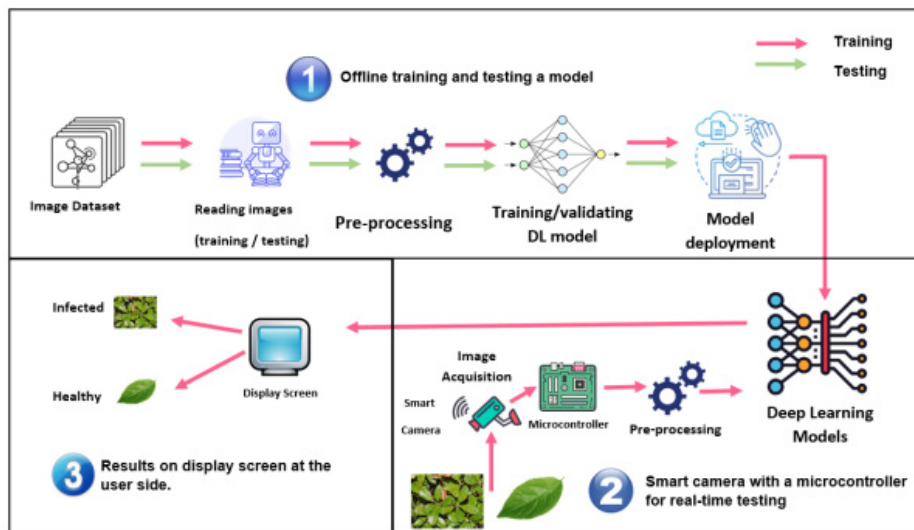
Training
Testing

1 Offline training and testing a model

Image Dataset

Reading images (training / testing)

Pre-processing

Training/validating DL model

Model deployment

Infected

Healthy

Display Screen

3 Results on display screen at the user side.

Image Acquisition

Smart Camera

Microcontroller

Pre-processing

Deep Learning Models

2 Smart camera with a microcontroller for real-time testing